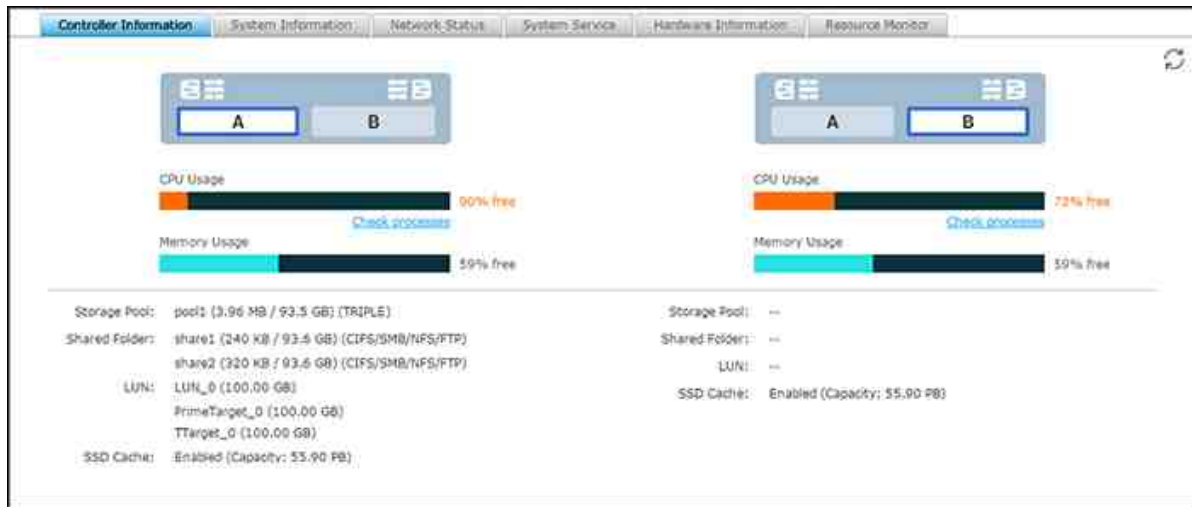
Controller Information | System Information | Network Status | System Service | Hardware Information | Resource Monitor

A B

CPU Usage
90% free
Check processes
Memory Usage
59% free

A B

CPU Usage
72% free
Check processes
Memory Usage
59% free

Storage Pool: pool1 (3.96 MB / 93.5 GB) (TRIPLE)
Shared Folder: share1 (240 KB / 93.6 GB) (CIFS/SMB/NFS/FTP)
share2 (320 KB / 93.6 GB) (CIFS/SMB/NFS/FTP)
LUN: LUN_0 (100.00 GB)
PrimeTarget_0 (100.00 GB)
TTarget_0 (100.00 GB)
SSD Cache: Enabled (Capacity: 55.90 PB)

Storage Pool: --
Shared Folder: --
LUN: --
SSD Cache: Enabled (Capacity: 55.90 PB)